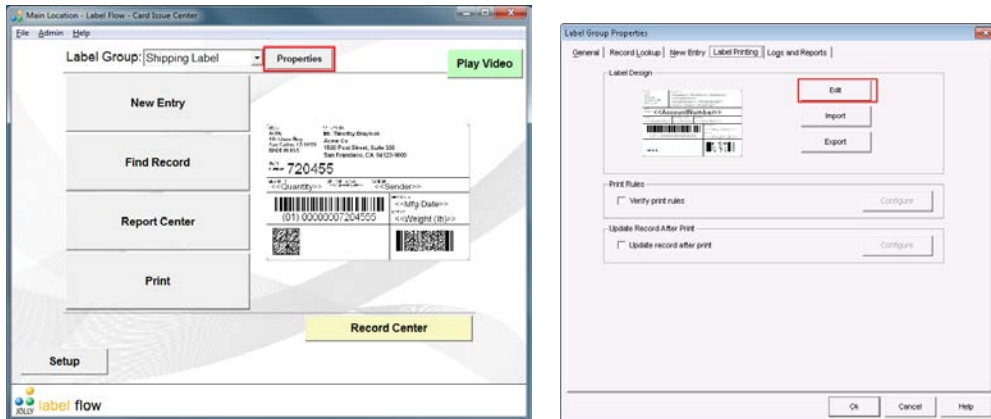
Main Location - Label Flow - Card Issue Center

File Admin Help

Label Group: Shipping Label

Properties

Play Video

New Entry

Find Record

Report Center

Print

Mr. Timothy Braybrook
Acme Co
1500 Post Street, Suite 300
San Francisco, CA 94123-9600

720455

<<Quantity>> <<Sender>>

(01) 00000007204555

<<Mfg Date>>
<<Weight (lb)>>

Record Center

Setup

JOLLY label flow

Label Group Properties

General | Record Lookup | New Entry | Label Printing | Logs and Reports |

Label Design

<<AccountNumber>>

Edit

Import

Export

Print Rules

Verify print rules

Configure

Update Record After Print

Update record after print

Configure

Ok

Cancel

Help